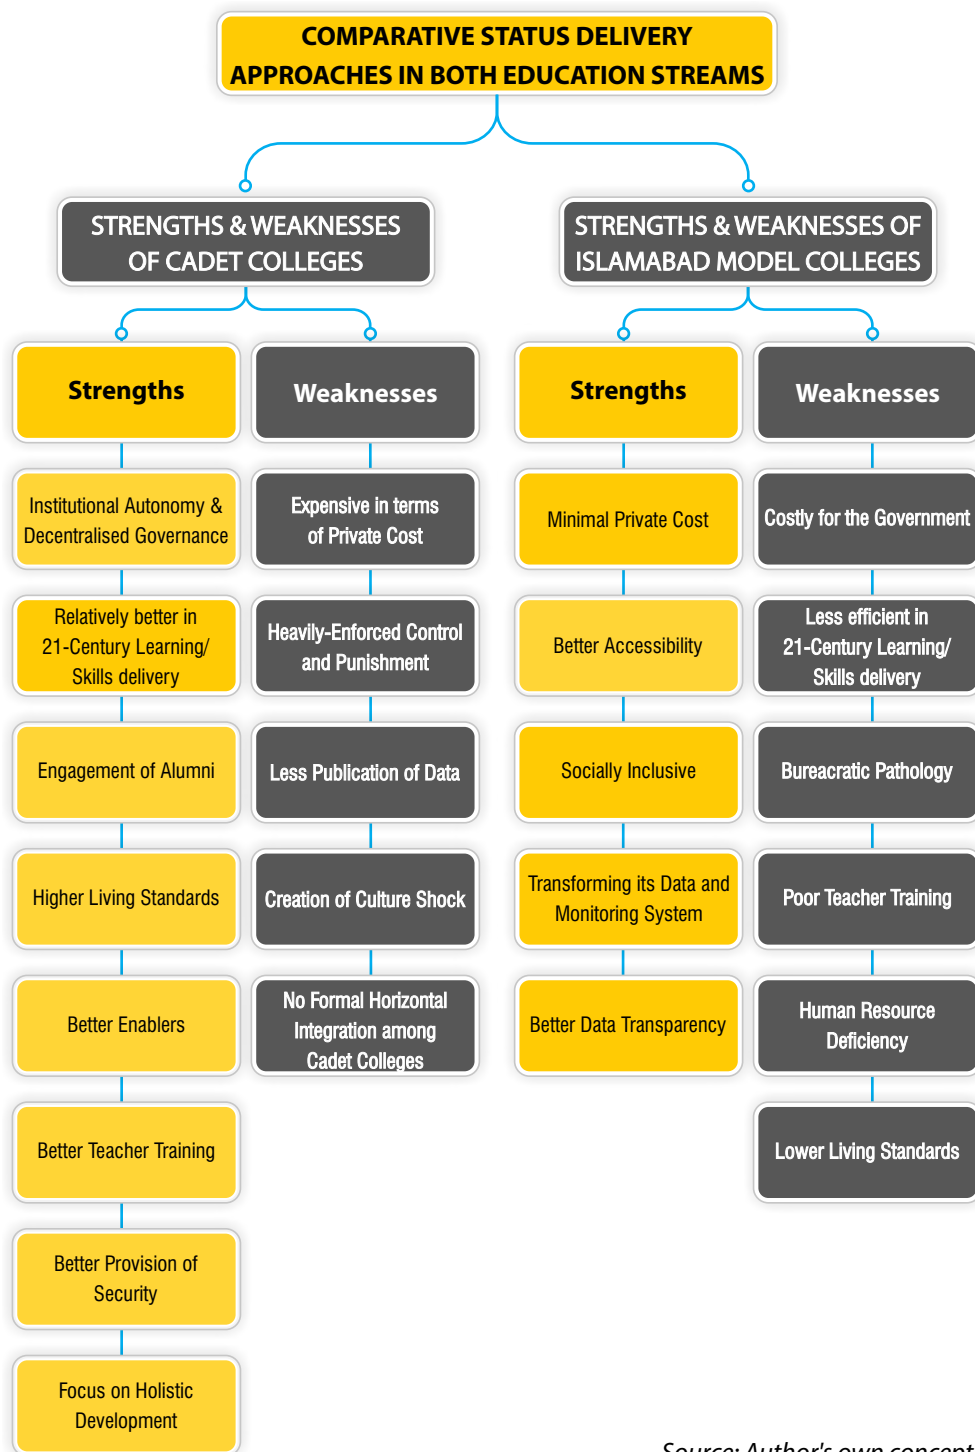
COMPARATIVE STATUS DELIVERY APPROACHES IN BOTH EDUCATION STREAMS

STRENGTHS & WEAKNESSES OF CADET COLLEGES

Strengths

Institutional Autonomy & Decentralised Governance

Relatively better in 21-Century Learning/ Skills delivery

Engagement of Alumni

Higher Living Standards

Better Enablers

Better Teacher Training

Better Provision of Security

Focus on Holistic Development

Weaknesses

Expensive in terms of Private Cost

Heavily-Enforced Control and Punishment

Less Publication of Data

Creation of Culture Shock

No Formal Horizontal Integration among Cadet Colleges

STRENGTHS & WEAKNESSES OF ISLAMABAD MODEL COLLEGES

Strengths

Minimal Private Cost

Better Accessibility

Socially Inclusive

Transforming its Data and Monitoring System

Better Data Transparency

Weaknesses

Costly for the Government

Less efficient in 21-Century Learning/ Skills delivery

Bureacratic Pathology

Poor Teacher Training

Human Resource Deficiency

Lower Living Standards

Source: Author's own concept